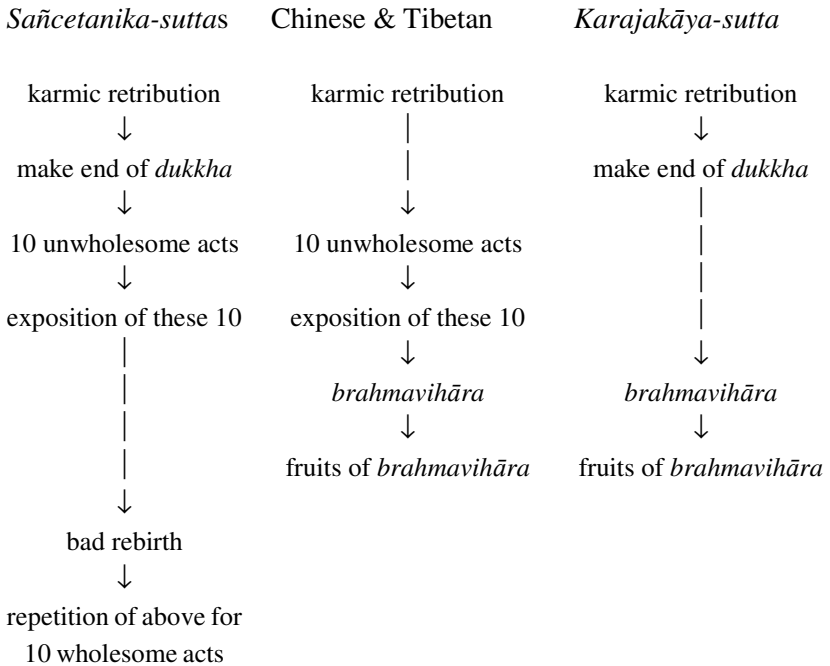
Sañcetanika-suttas

karmic retribution

make end of dukkha

10 unwholesome acts

exposition of these 10

bad rebirth

repetition of above for 10 wholesome acts

Chinese & Tibetan

karmic retribution

10 unwholesome acts

exposition of these 10

brahmavihāra

fruits of brahmavihāra

Karajakāya-sutta

karmic retribution

make end of dukkha

brahmavihāra

fruits of brahmavihāra